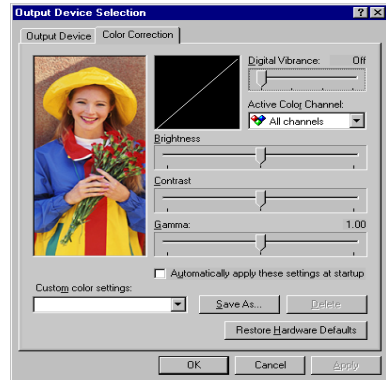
Output Device Selection
? X
Output Device
Color Correction
Digital Vibrance:
Off
Active Color Channel:
All channels
Brightness
Contrast
Gamma:
1.00
Automatically apply these settings at startup
Custom color settings:
Save As...
Delete
Restore Hardware Defaults
OK
Cancel
Apply